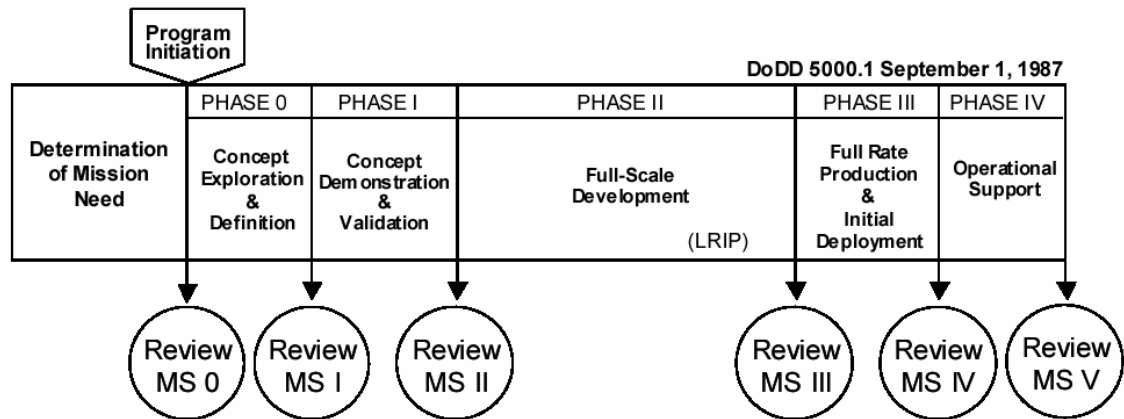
Program Initiation

DoDD 5000.1 September 1, 1987

| Determination of Mission Need | PHASE 0 | PHASE I | PHASE II | PHASE III | PHASE IV |
|---|---|---|---|---|---|
| | Concept Exploration & Definition | Concept Demonstration & Validation | Full-Scale Development (LRIP) | Full Rate Production & Initial Deployment | Operational Support |

Review MS 0

Review MS I

Review MS II

Review MS III

Review MS IV

Review MS V